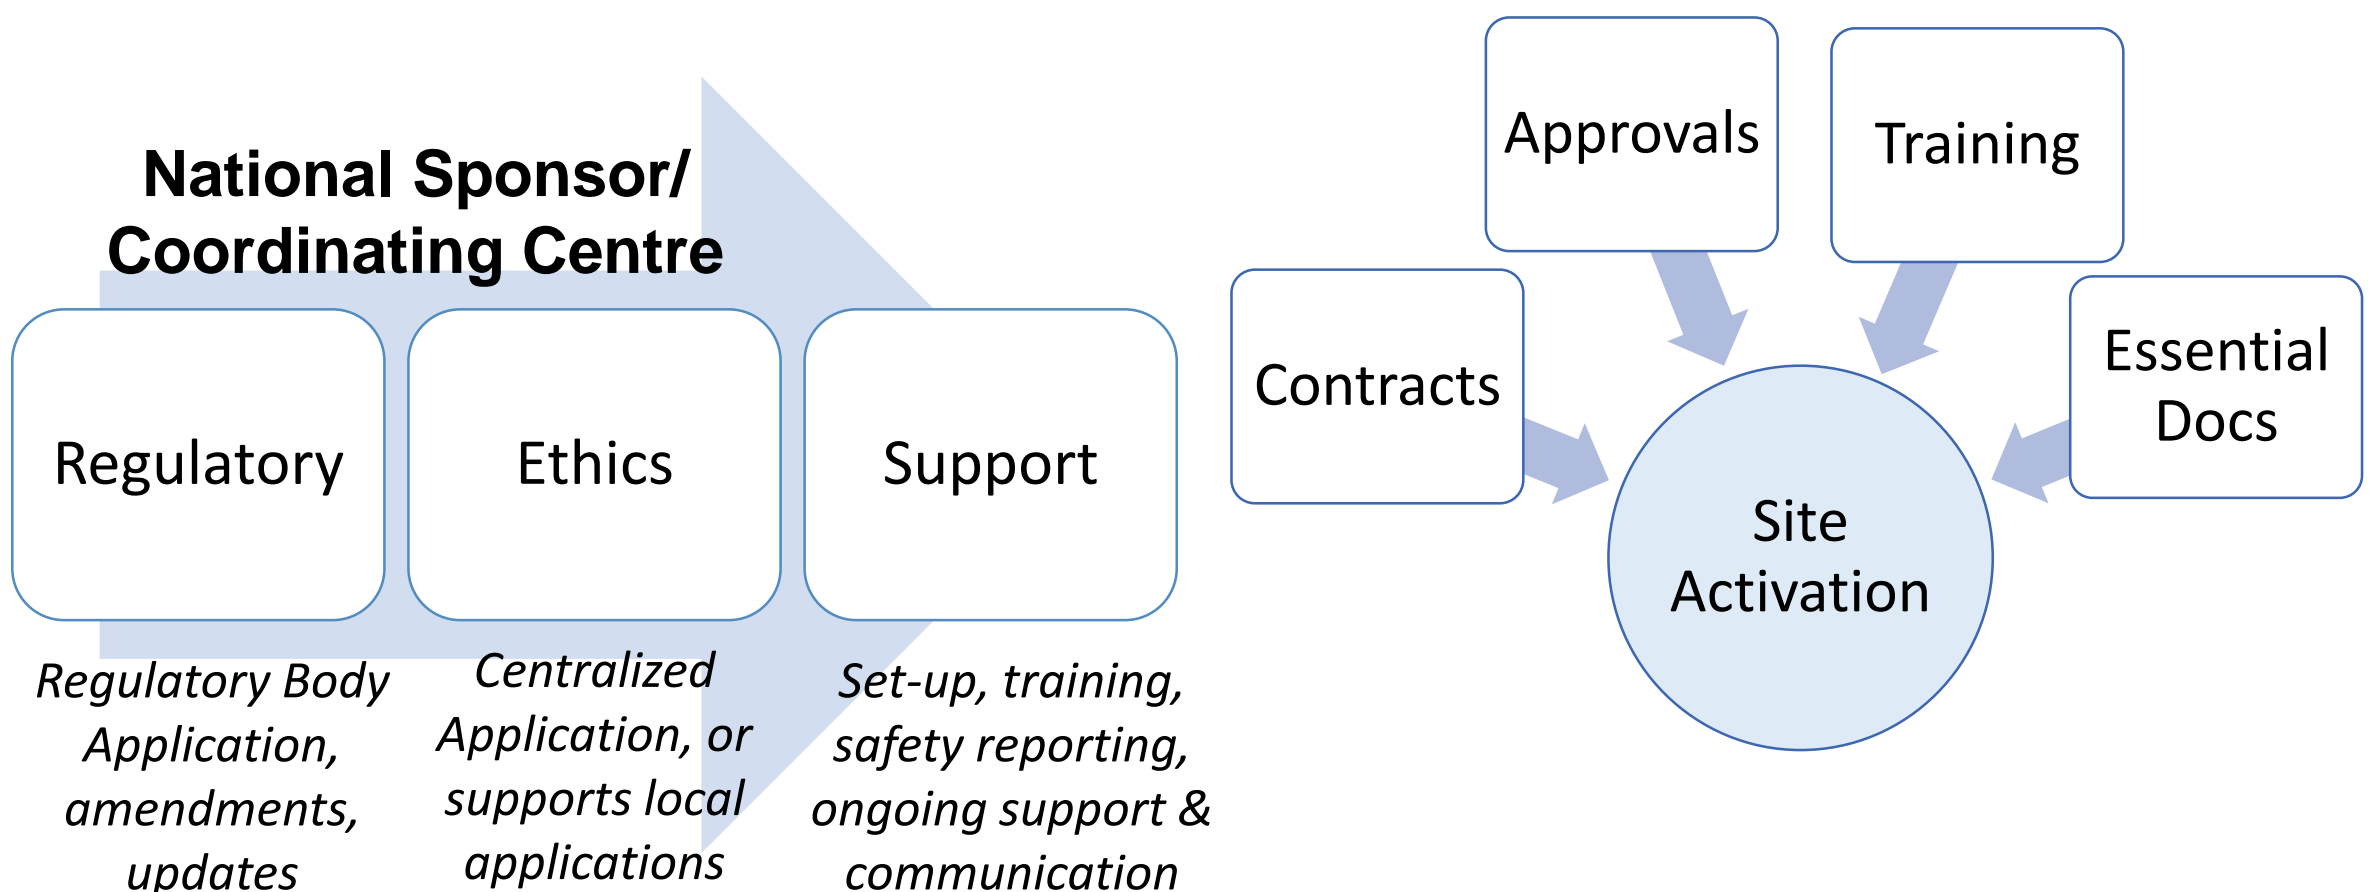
National Sponsor/ Coordinating Centre

Regulatory

Ethics

Support

Regulatory Body Application, amendments, updates

Centralized Application, or supports local applications

Set-up, training, safety reporting, ongoing support & communication

Approvals

Training

Contracts

Essential Docs

Site Activation